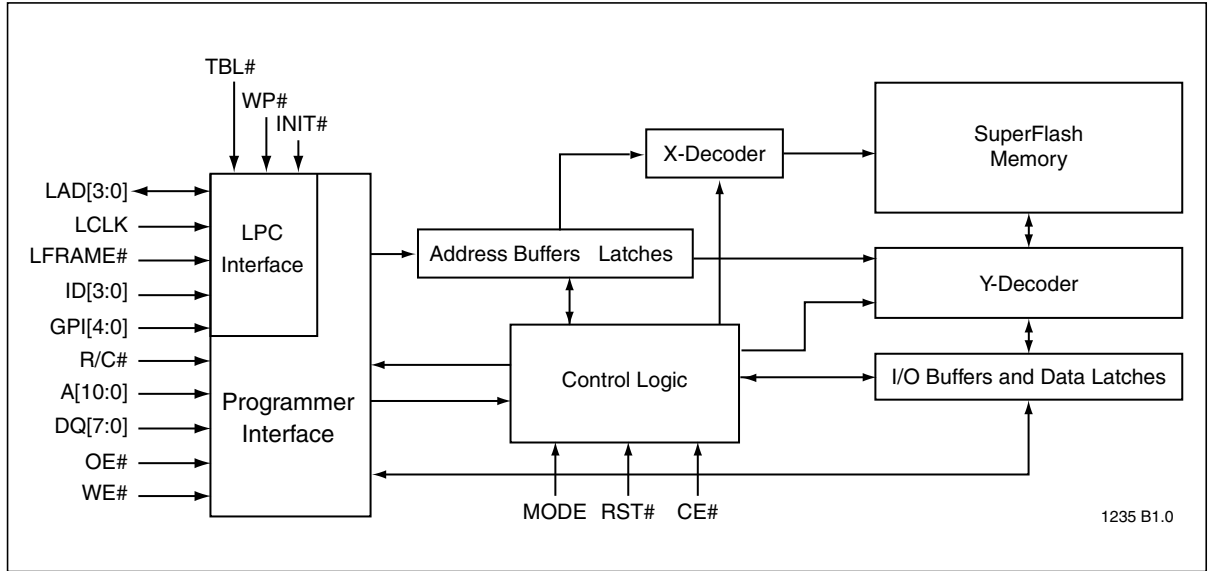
TBL#
WP#
INIT#

LAD[3:0]
LCLK
LFRAME#
ID[3:0]
GPI[4:0]
R/C#
A[10:0]
DQ[7:0]
OE#
WE#

LPC Interface

Programmer Interface

X-Decoder

SuperFlash Memory

Address Buffers Latches

Y-Decoder

Control Logic

I/O Buffers and Data Latches

MODE
RST#
CE#

1235 B1.0